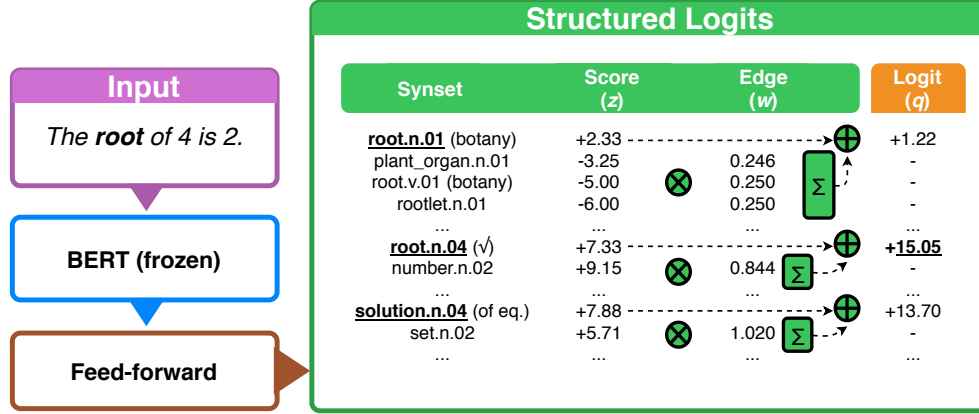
Input

*The **root** of 4 is 2.*

BERT (frozen)

Feed-forward

Structured Logits

| Synset | Score ($z$) | Edge ($w$) | Logit ($q$) |
|---|---|---|---|
| **root.n.01** (botany) | +2.33 | | +1.22 |
| plant_organ.n.01 | -3.25 | 0.246 | - |
| root.v.01 (botany) | -5.00 | 0.250 | - |
| rootlet.n.01 | -6.00 | 0.250 | - |
| ... | ... | ... | ... |
| **root.n.04** (√) | +7.33 | | **+15.05** |
| number.n.02 | +9.15 | 0.844 | - |
| ... | ... | ... | ... |
| **solution.n.04** (of eq.) | +7.88 | | +13.70 |
| set.n.02 | +5.71 | 1.020 | - |
| ... | ... | ... | ... |

$\otimes$ $\oplus$ $\Sigma$